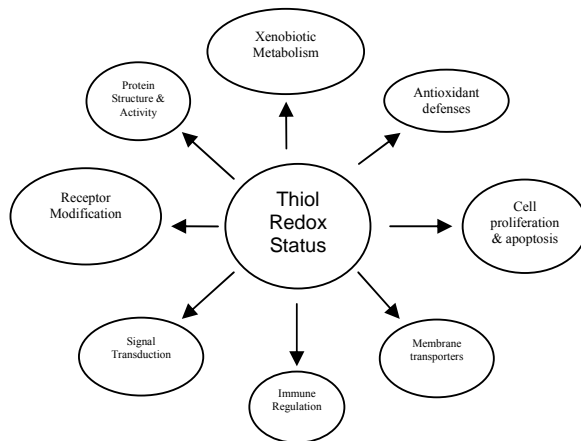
Thiol Redox Status

Xenobiotic Metabolism

Antioxidant defenses

Cell proliferation & apoptosis

Membrane transporters

Immune Regulation

Signal Transduction

Receptor Modification

Protein Structure & Activity